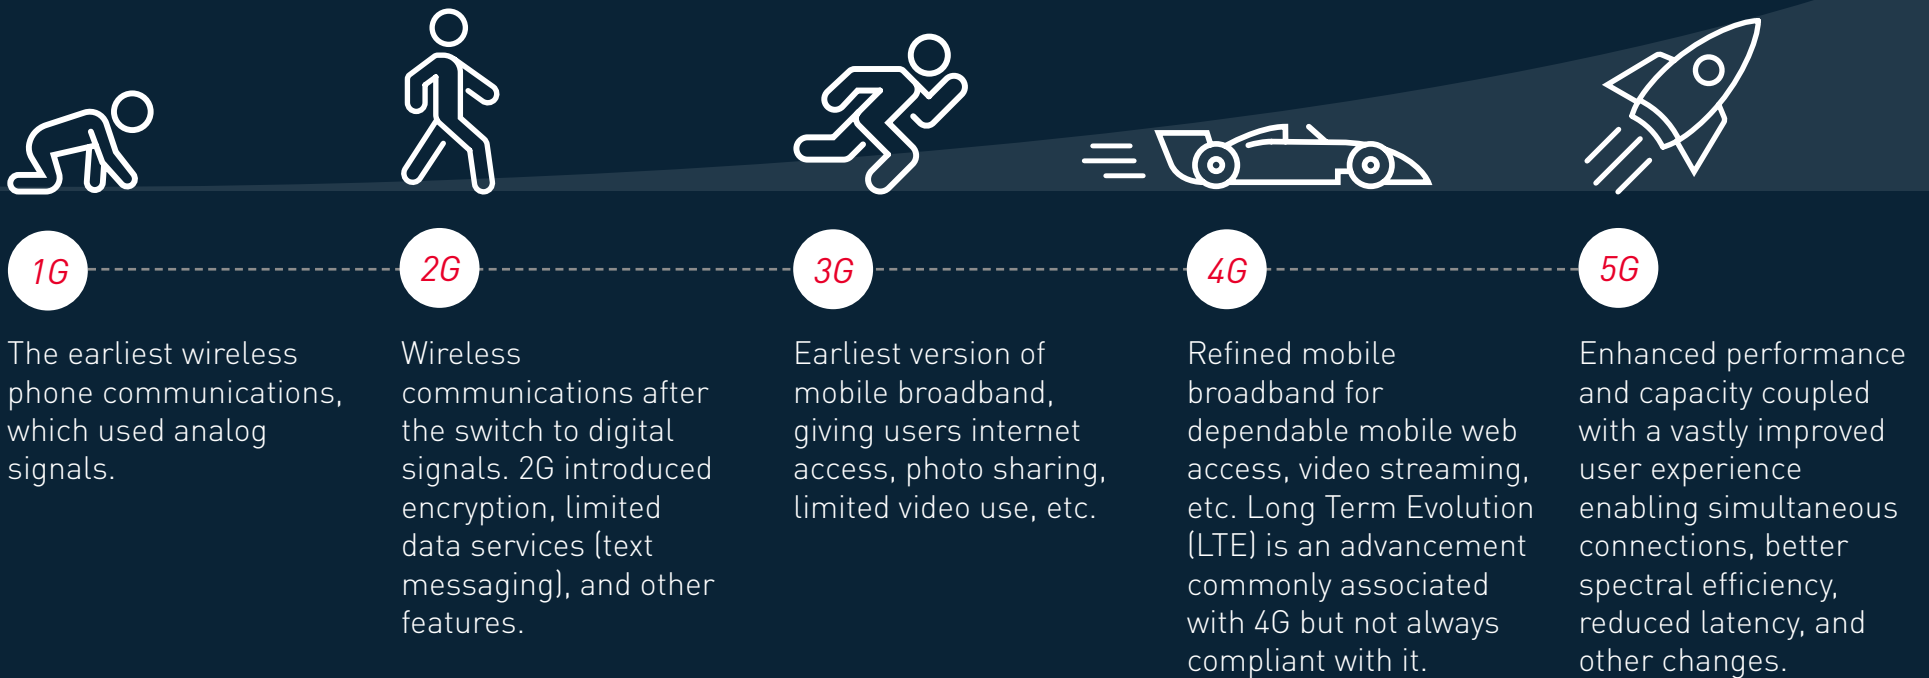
1G

The earliest wireless phone communications, which used analog signals.

2G

Wireless communications after the switch to digital signals. 2G introduced encryption, limited data services (text messaging), and other features.

3G

Earliest version of mobile broadband, giving users internet access, photo sharing, limited video use, etc.

4G

Refined mobile broadband for dependable mobile web access, video streaming, etc. Long Term Evolution (LTE) is an advancement commonly associated with 4G but not always compliant with it.

5G

Enhanced performance and capacity coupled with a vastly improved user experience enabling simultaneous connections, better spectral efficiency, reduced latency, and other changes.